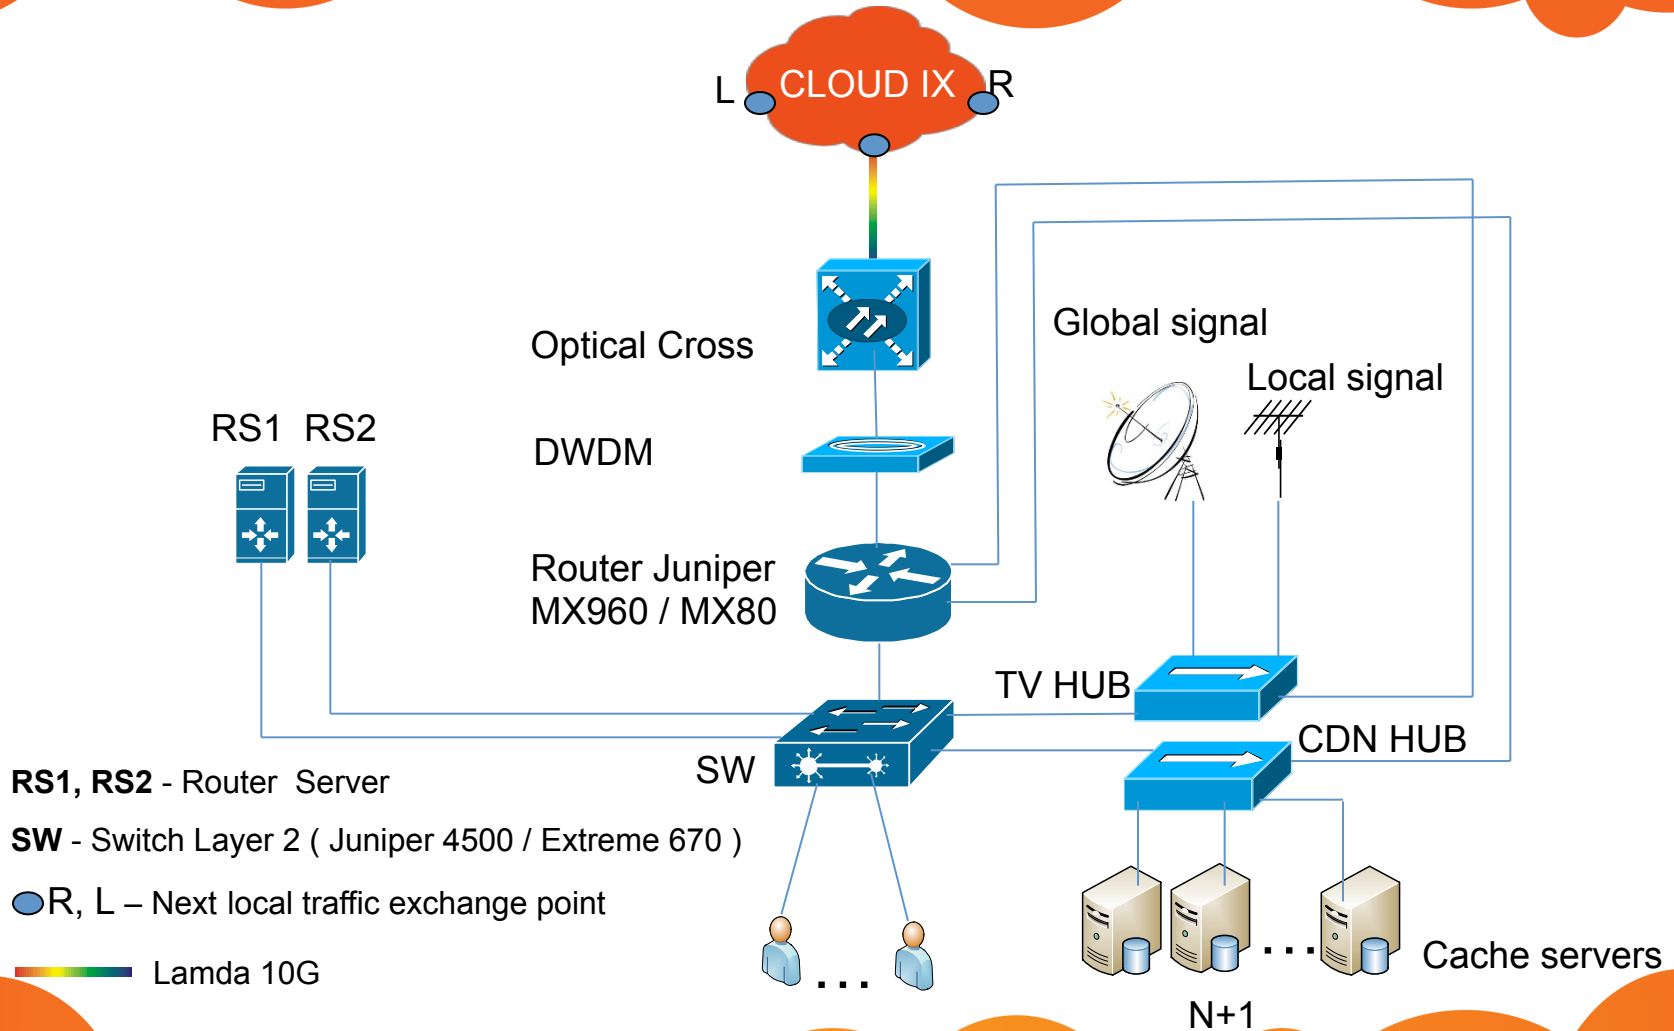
L CLOUD IX R

Optical Cross

Global signal

Local signal

RS1 RS2

DWDM

Router Juniper MX960 / MX80

TV HUB

CDN HUB

SW

RS1, RS2 - Router Server

SW - Switch Layer 2 ( Juniper 4500 / Extreme 670 )

R, L – Next local traffic exchange point

Lamda 10G

. . .

. . .

Cache servers

N+1